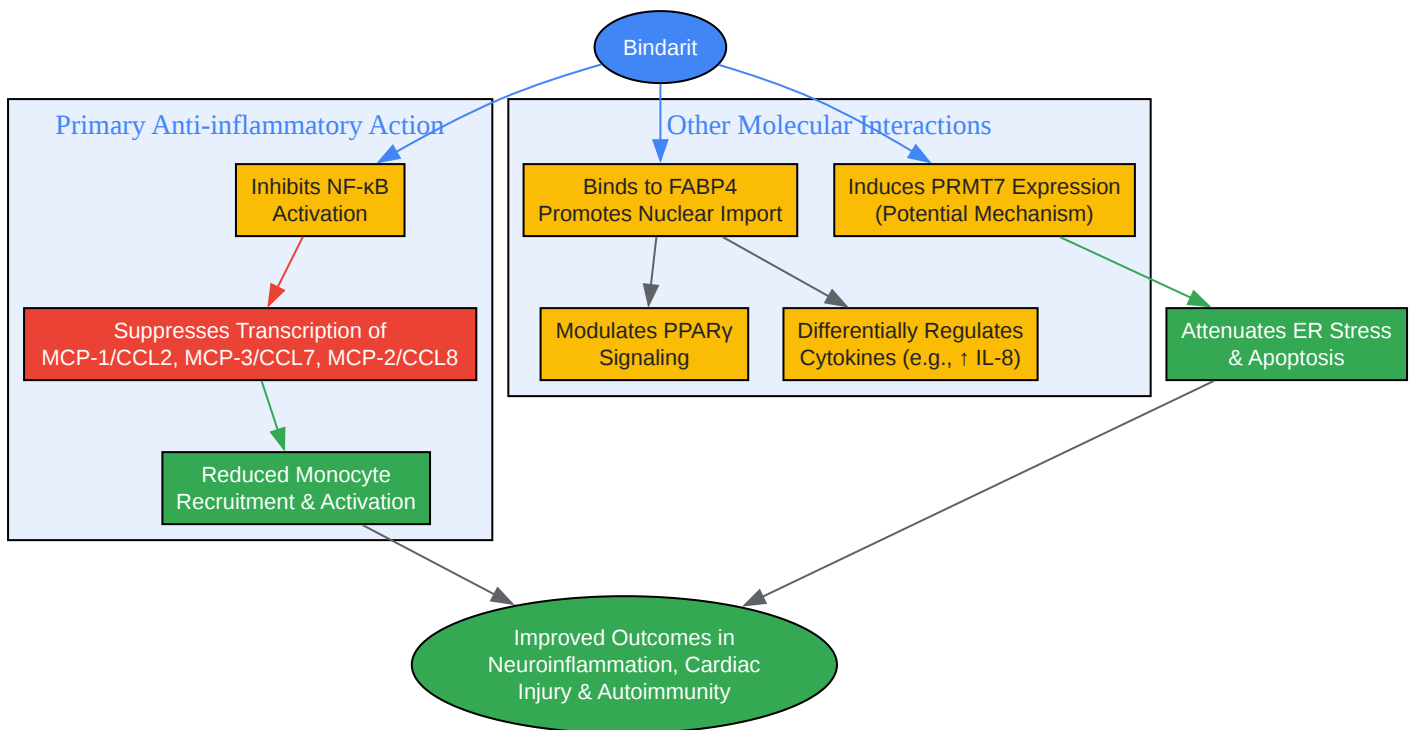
Bindarit

Primary Anti-inflammatory Action

Inhibits NF-κB Activation

Suppresses Transcription of MCP-1/CCL2, MCP-3/CCL7, MCP-2/CCL8

Reduced Monocyte Recruitment & Activation

Other Molecular Interactions

Binds to FABP4 Promotes Nuclear Import

Induces PRMT7 Expression (Potential Mechanism)

Modulates PPARγ Signaling

Differentially Regulates Cytokines (e.g., ↑ IL-8)

Attenuates ER Stress & Apoptosis

Improved Outcomes in Neuroinflammation, Cardiac Injury & Autoimmunity